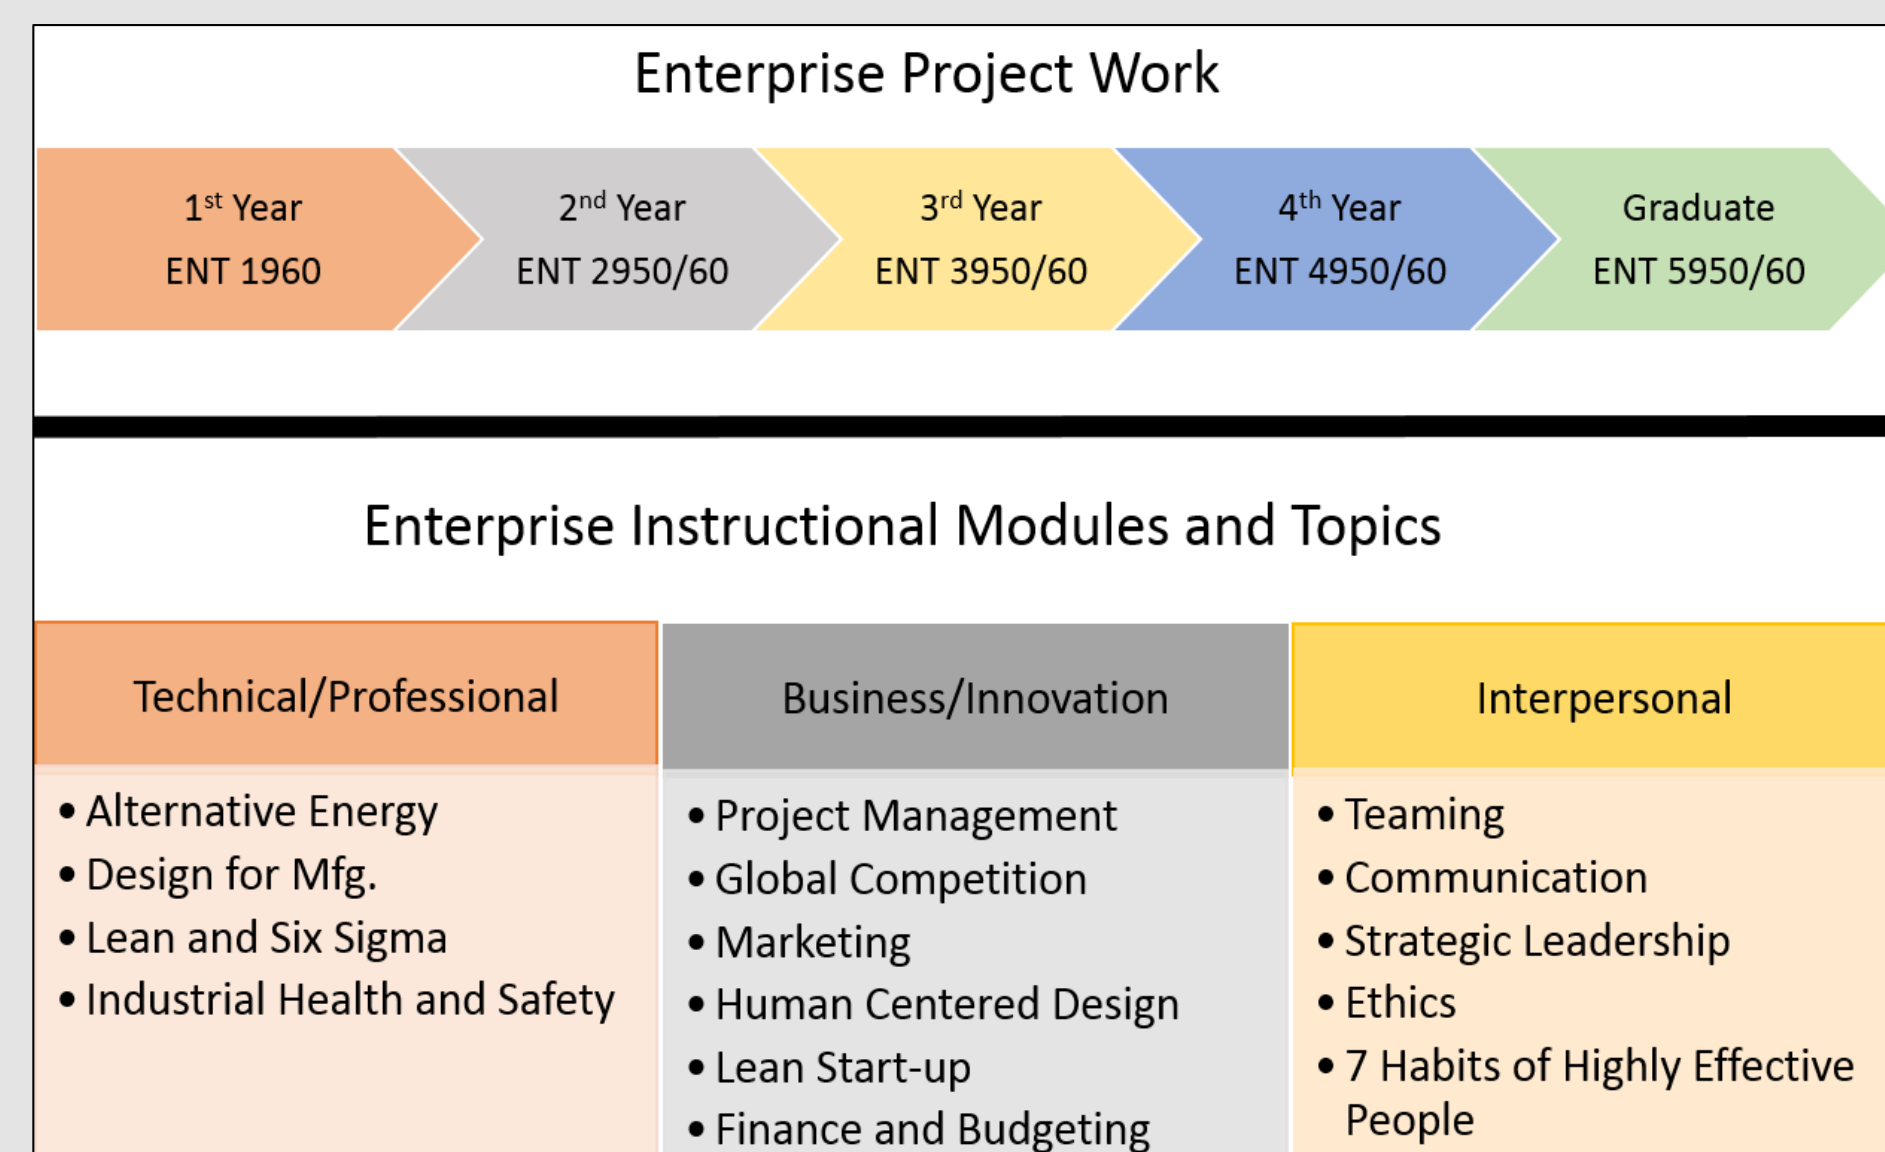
Enterprise Project Work

$1^{st}$ Year
ENT 1960

$2^{nd}$ Year
ENT 2950/60

$3^{rd}$ Year
ENT 3950/60

$4^{th}$ Year
ENT 4950/60

Graduate
ENT 5950/60

Enterprise Instructional Modules and Topics

| Technical/Professional | Business/Innovation | Interpersonal |
|---|---|---|
| • Alternative Energy<br>• Design for Mfg.<br>• Lean and Six Sigma<br>• Industrial Health and Safety | • Project Management<br>• Global Competition<br>• Marketing<br>• Human Centered Design<br>• Lean Start-up<br>• Finance and Budgeting | • Teaming<br>• Communication<br>• Strategic Leadership<br>• Ethics<br>• 7 Habits of Highly Effective People |